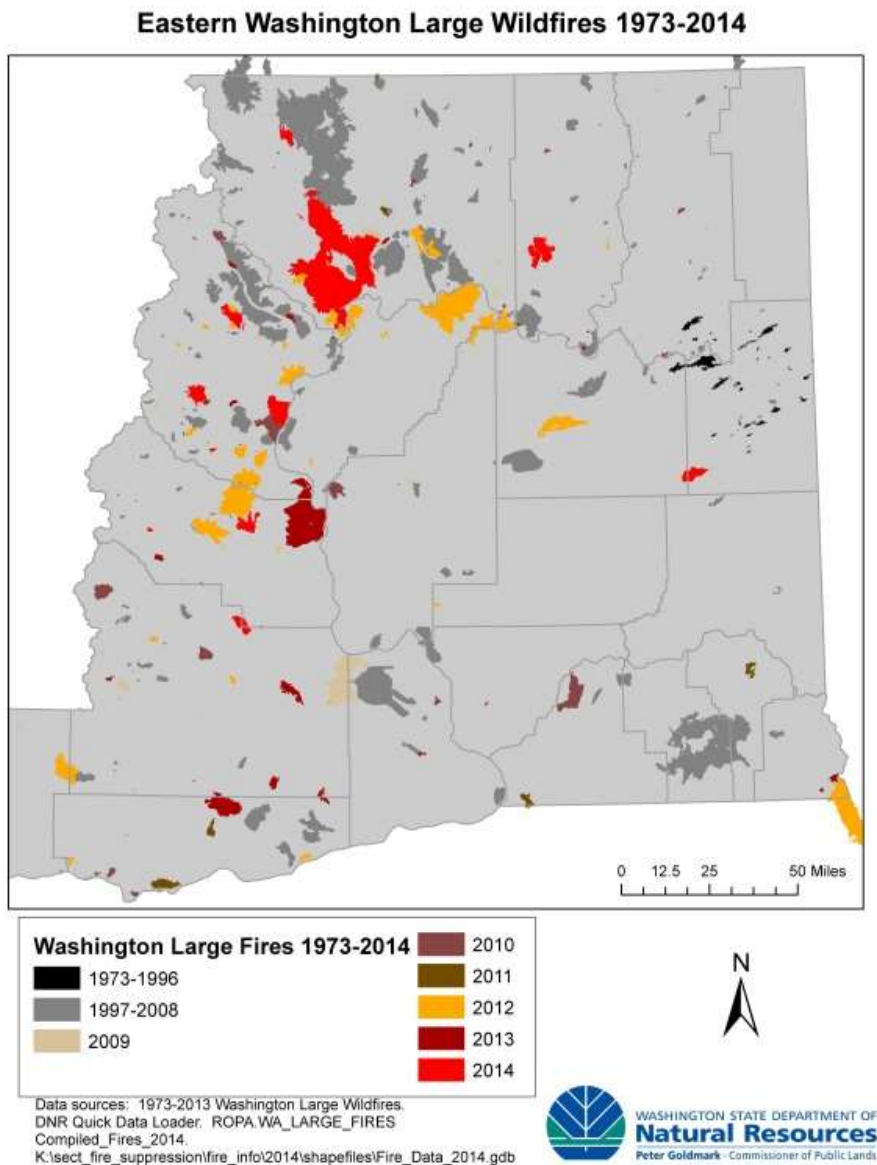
Eastern Washington Large Wildfires 1973-2014

0 12.5 25 50 Miles

Washington Large Fires 1973-2014

1973-1996

1997-2008

2009

2010

2011

2012

2013

2014

N

Data sources: 1973-2013 Washington Large Wildfires. DNR Quick Data Loader. ROPA.WA_LARGE_FIRES Compiled_Fires_2014. K:\sect_fire_suppression\fire_info\2014\shapefiles\Fire_Data_2014.gdb

WASHINGTON STATE DEPARTMENT OF
Natural Resources
Peter Goldmark · Commissioner of Public Lands